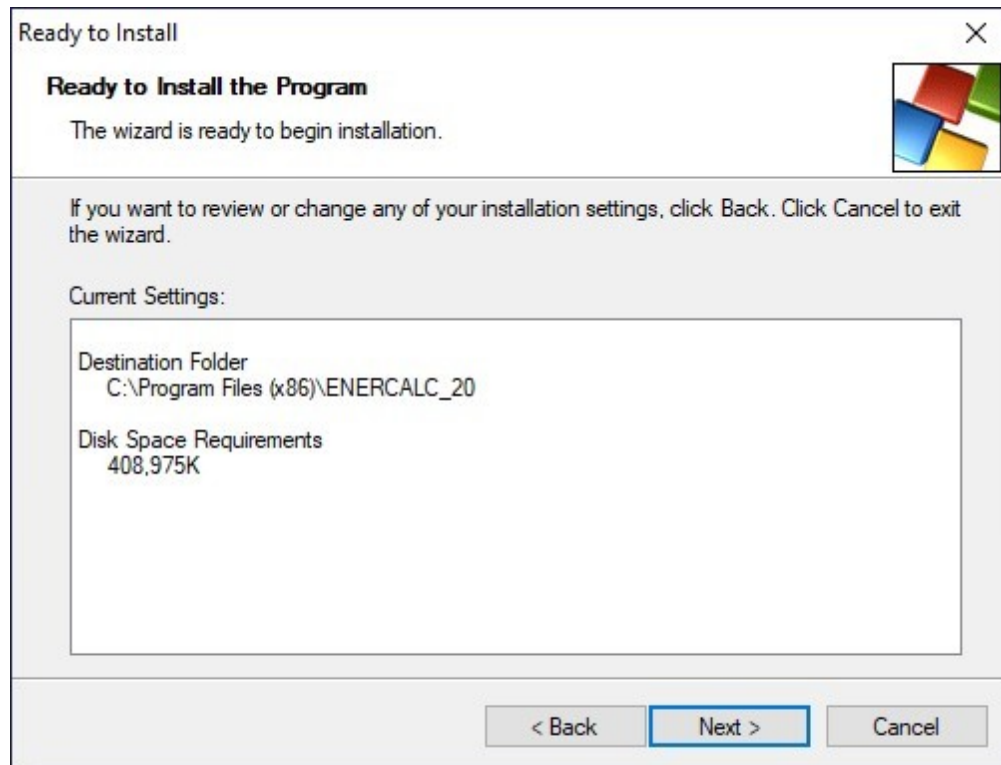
Ready to Install

×

Ready to Install the Program

The wizard is ready to begin installation.

If you want to review or change any of your installation settings, click Back. Click Cancel to exit the wizard.

Current Settings:

Destination Folder
C:\Program Files (x86)\ENERCALC_20

Disk Space Requirements
408,975K

< Back

Next >

Cancel